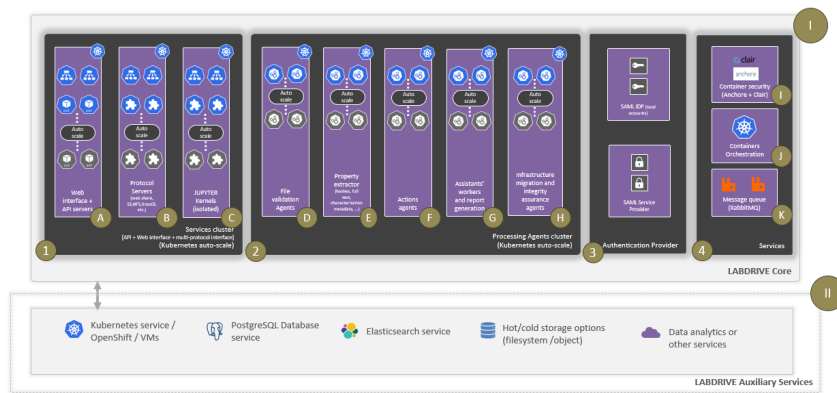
I

Auto scale

Web interface + API servers

A

Auto scale

Protocol Servers (web share, S3, NFS, iCommand, etc.)

B

Auto scale

JUPYTER kernels (isolated)

C

Services cluster
(API + Web interface + multi-protocol interface)
(Kubernetes auto-scale)

1

Auto scale

File validation Agents

D

Auto scale

Property extractor (fixities, full text, characterisation metadata, ...)

E

Auto scale

Actions agents

F

Auto scale

Assistants' workers and report generation

G

Auto scale

Infrastructure migration and integrity assurance agents

H

Processing Agents cluster
(Kubernetes auto-scale)

2

SAML IDP (local accounts)

SAML Service Provider

Authentication Provider

3

clair

anchore

Container security (Anchore + Clair)

I

Containers Orchestration

J

Message queue (RabbitMQ)

K

Services

4

LABDRIVE Core

II

Kubernetes service / OpenShift / VMs

PostgreSQL Database service

Elasticsearch service

Hot/cold storage options (filesystem /object)

Data analytics or other services

LABDRIVE Auxiliary Services